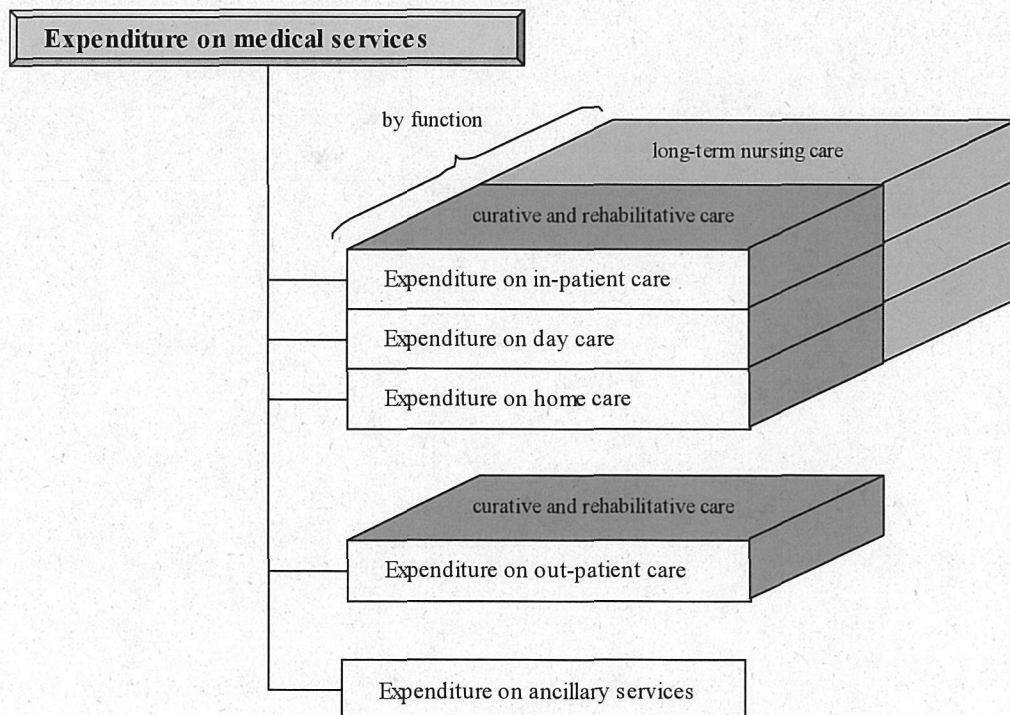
Expenditure on medical services

by function

long-term nursing care

curative and rehabilitative care

Expenditure on in-patient care

Expenditure on day care

Expenditure on home care

curative and rehabilitative care

Expenditure on out-patient care

Expenditure on ancillary services